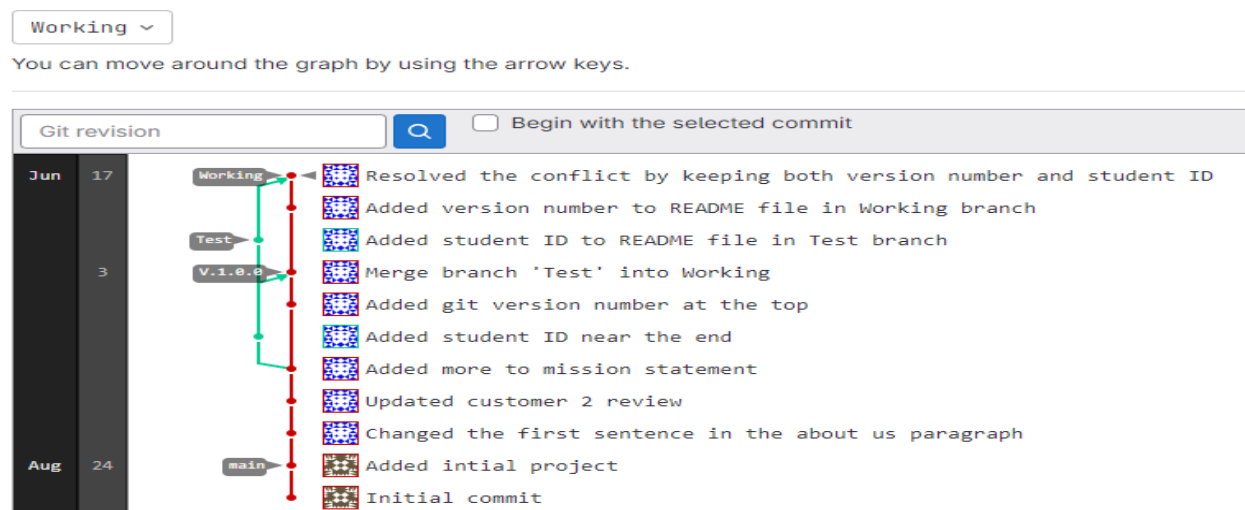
Working

You can move around the graph by using the arrow keys.

Git revision

Begin with the selected commit

Jun 17 Working Resolved the conflict by keeping both version number and student ID

Added version number to README file in Working branch

Test Added student ID to README file in Test branch

3 V.1.0.0 Merge branch 'Test' into Working

Added git version number at the top

Added student ID near the end

Added more to mission statement

Updated customer 2 review

Changed the first sentence in the about us paragraph

Aug 24 main Added intial project

Initial commit